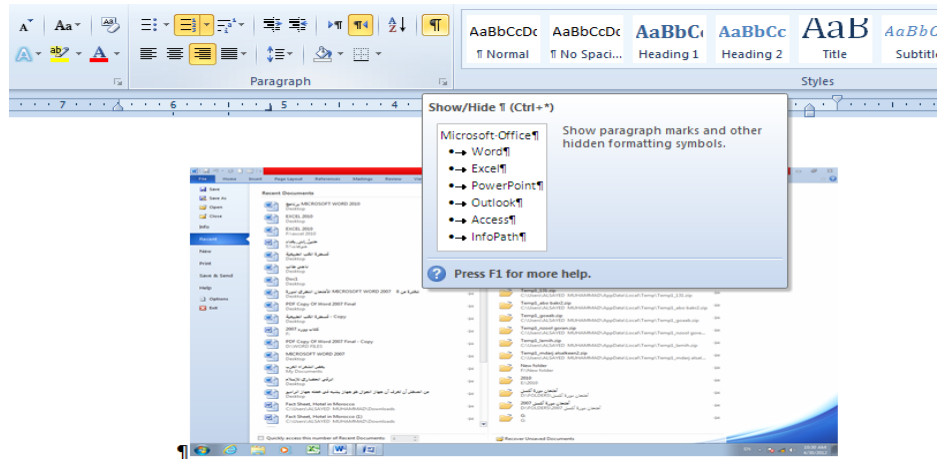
Paragraph

AaBbCcDc
¶ Normal

AaBbCcDc
¶ No Spaci...

AaBbC
Heading 1

AaBbCc
Heading 2

AaB
Title

AaBbCc
Subtitle

Styles

Show/Hide ¶ (Ctrl+*)

Microsoft·Office¶
Word¶
Excel¶
PowerPoint¶
Outlook¶
Access¶
InfoPath¶

Show paragraph marks and other hidden formatting symbols.

Press F1 for more help.

File Home Insert Page Layout References Mailings Review View

Save
Save As
Open
Close
Info
Recent
New
Print
Save & Send
Help
Options
Exit

Recent Documents

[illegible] MICROSOFT WORD 2010
EXCEL 2010
EXCEL 2010
PDF Copy Of Word 2007 Final
MICROSOFT WORD 2007
Fact Sheet, Hotel in Morocco
Fact Sheet, Hotel in Morocco (2)

Temp1_ch.zip
Temp3_goak.zip
New folder
2010

Quickly access this number of Recent Documents: 4
Recover Unsaved Documents

¶